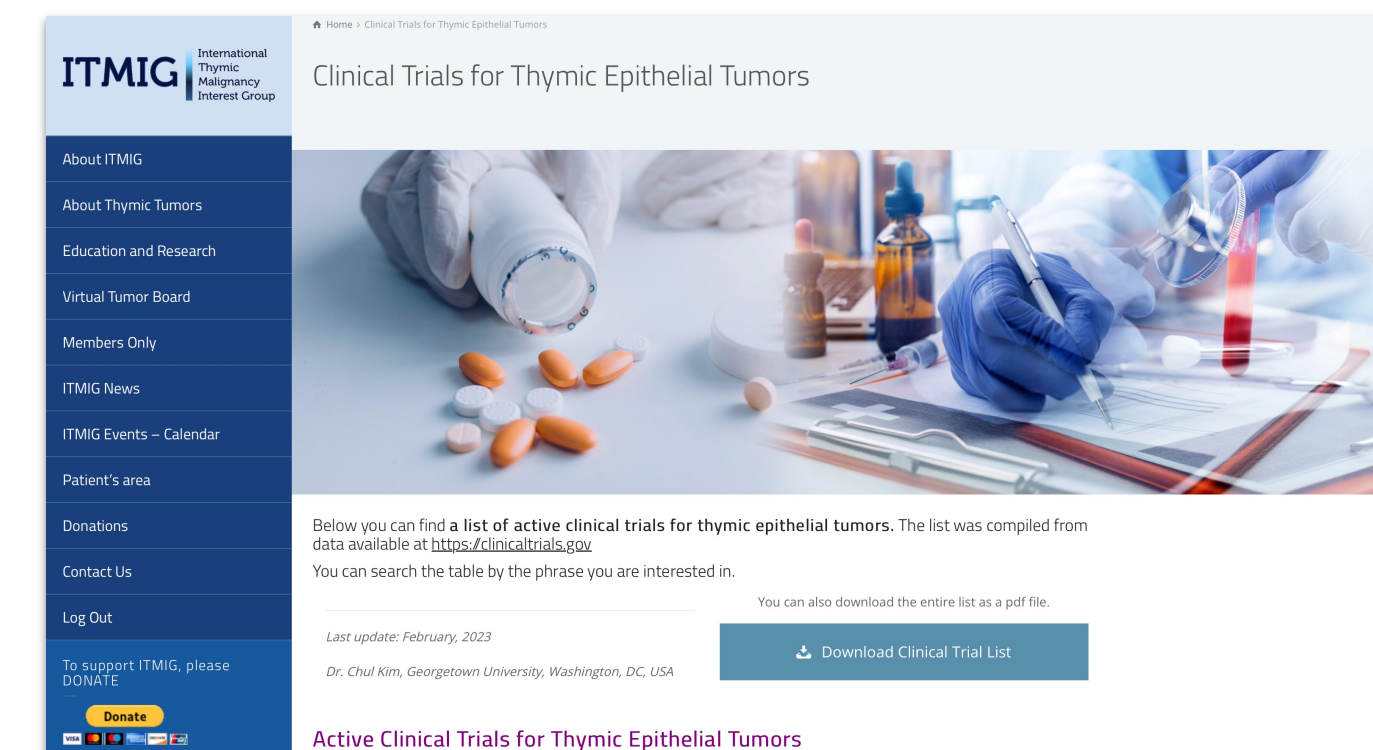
ITMIG International Thymic Malignancy Interest Group

About ITMIG
About Thymic Tumors
Education and Research
Virtual Tumor Board
Members Only
ITMIG News
ITMIG Events – Calendar
Patient's area
Donations
Contact Us
Log Out

To support ITMIG, please DONATE

Donate

Home > Clinical Trials for Thymic Epithelial Tumors

Clinical Trials for Thymic Epithelial Tumors

Below you can find **a list of active clinical trials for thymic epithelial tumors.** The list was compiled from data available at https://clinicaltrials.gov

You can search the table by the phrase you are interested in.

*Last update: February, 2023*

*Dr. Chul Kim, Georgetown University, Washington, DC, USA*

You can also download the entire list as a pdf file.

Download Clinical Trial List

Active Clinical Trials for Thymic Epithelial Tumors